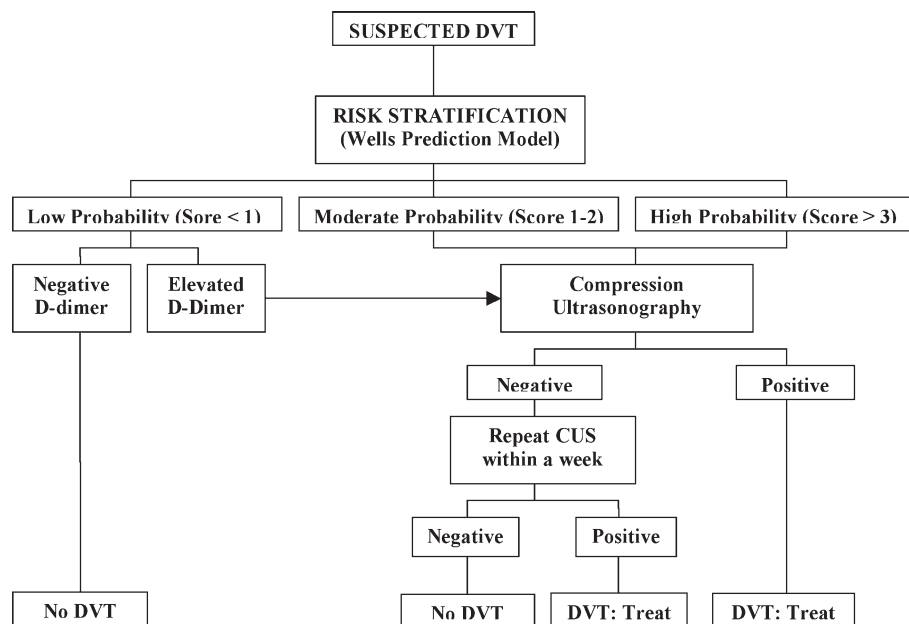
SUSPECTED DVT

RISK STRATIFICATION
(Wells Prediction Model)

Low Probability (Sore < 1)

Moderate Probability (Score 1-2)

High Probability (Score > 3)

Negative D-dimer

Elevated D-Dimer

Compression Ultrasonography

Negative

Positive

Repeat CUS within a week

Negative

Positive

No DVT

No DVT

DVT: Treat

DVT: Treat